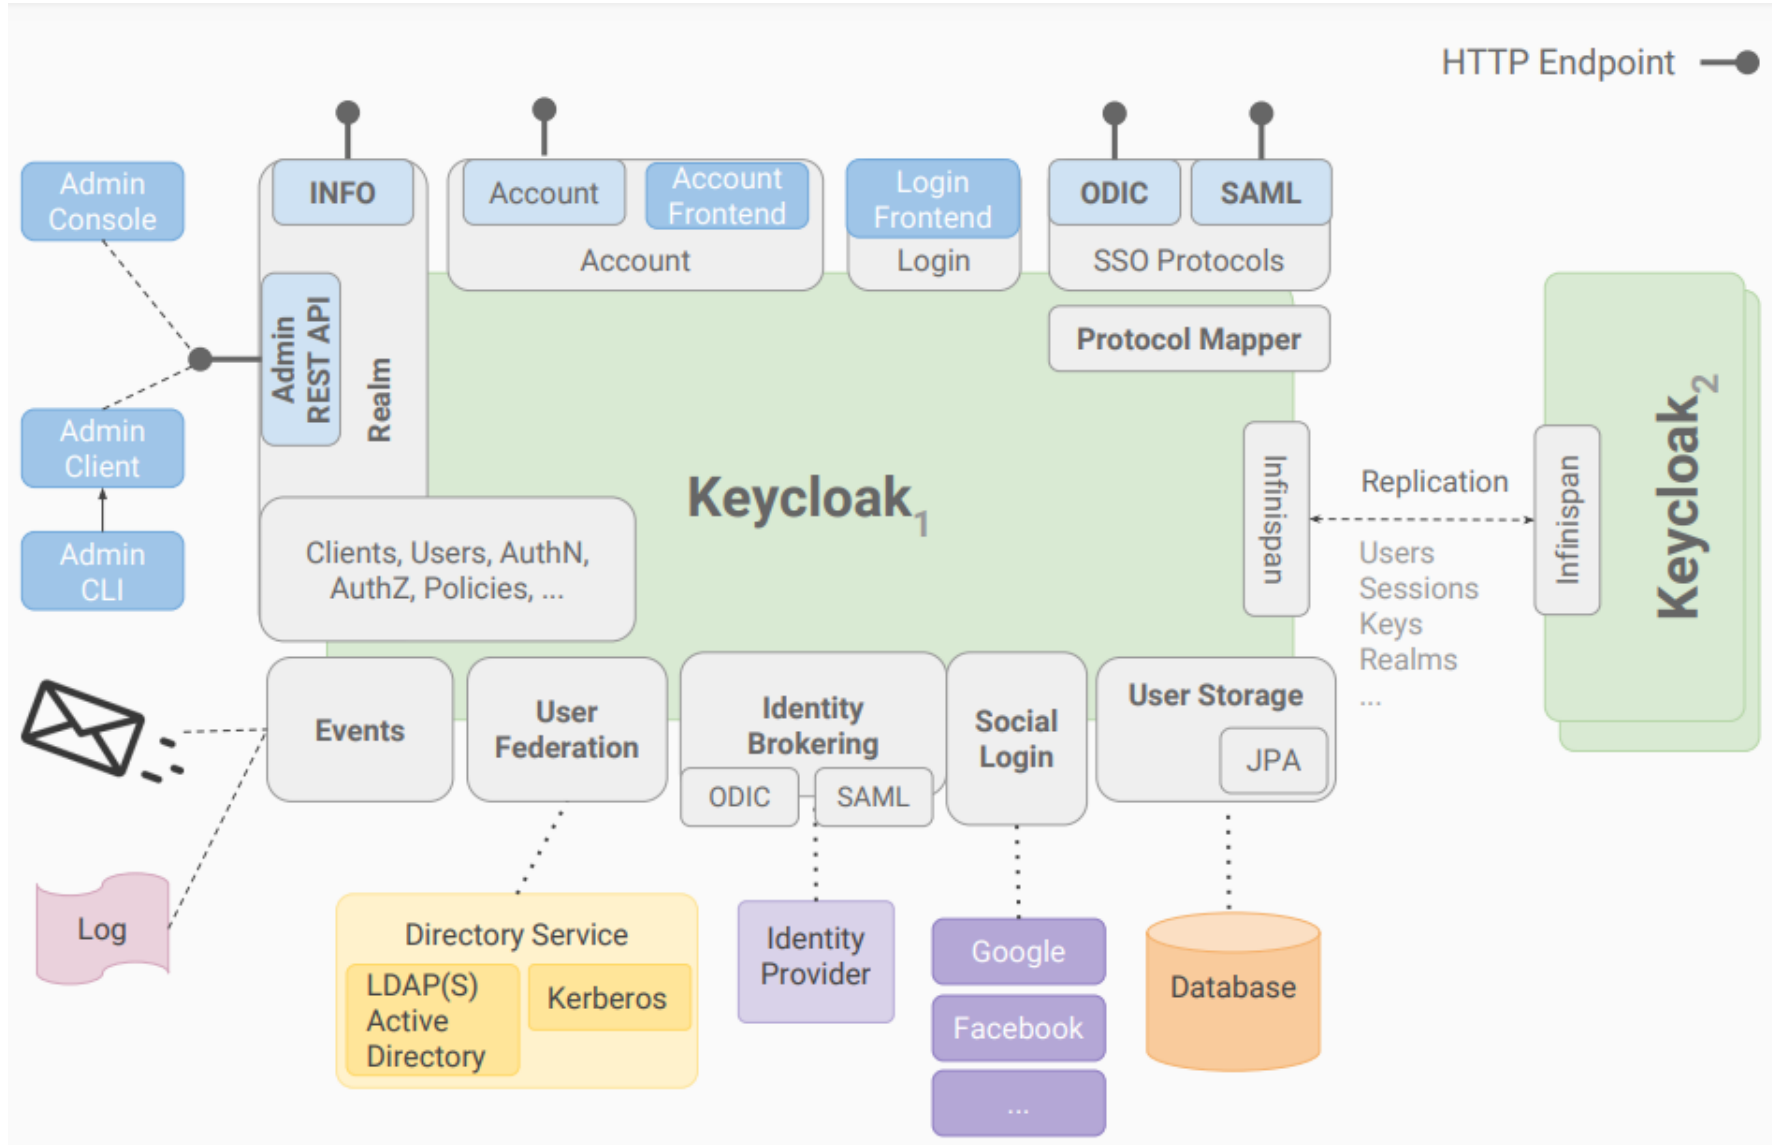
HTTP Endpoint

Admin Console

INFO

Account

Account Frontend

Account

Login Frontend

Login

ODIC

SAML

SSO Protocols

Admin REST API

Realm

Protocol Mapper

Admin Client

Admin CLI

Keycloak$_1$

Infinispan

Replication

Infinispan

Keycloak$_2$

Clients, Users, AuthN, AuthZ, Policies, ...

Users
Sessions
Keys
Realms
...

Events

User Federation

Identity Brokering

ODIC

SAML

Social Login

User Storage

JPA

Log

Directory Service

LDAP(S) Active Directory

Kerberos

Identity Provider

Google

Facebook

...

Database